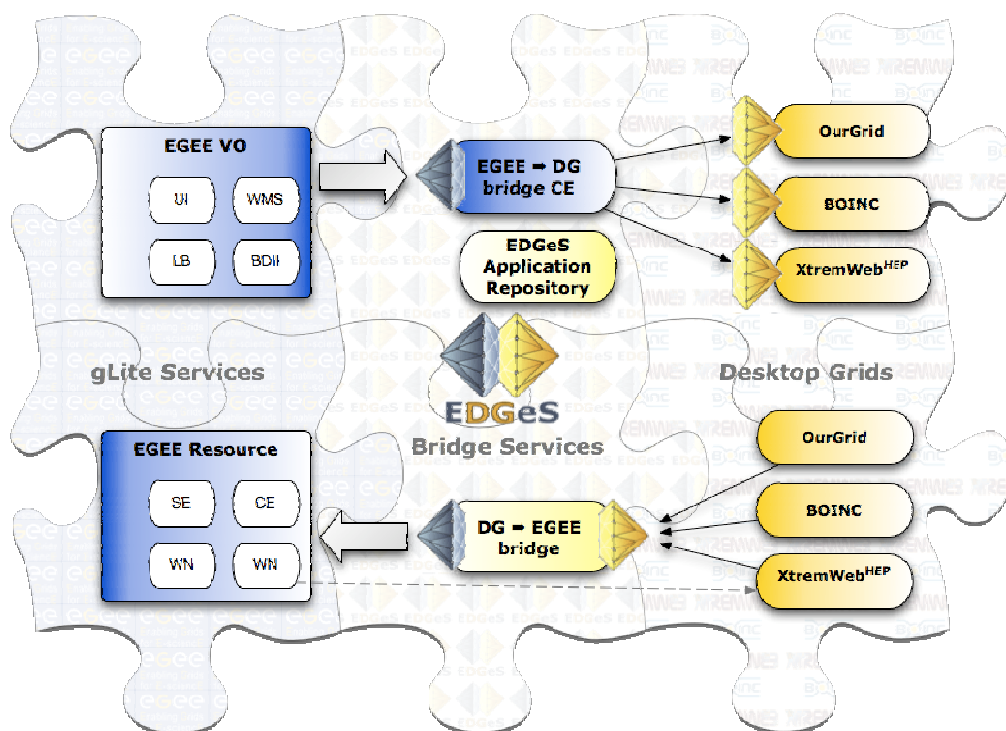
EGEE VO

UI

WMS

LB

BDII

EGEE ➡ DG bridge CE

OurGrid

BOINC

XtremWeb$^{HEP}$

EDGeS Application Repository

gLite Services

EDGeS

Bridge Services

Desktop Grids

EGEE Resource

SE

CE

WN

WN

DG ➡ EGEE bridge

OurGrid

BOINC

XtremWeb$^{HEP}$